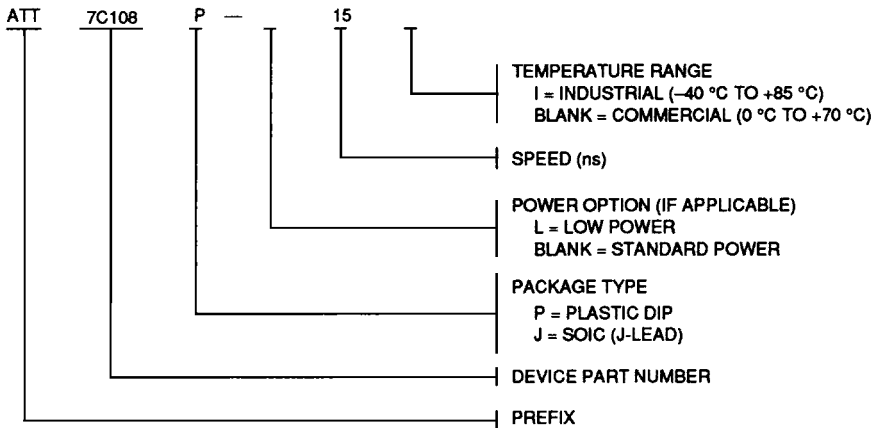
ATT 7C108 P — 15

TEMPERATURE RANGE
I = INDUSTRIAL (–40 °C TO +85 °C)
BLANK = COMMERCIAL (0 °C TO +70 °C)

SPEED (ns)

POWER OPTION (IF APPLICABLE)
L = LOW POWER
BLANK = STANDARD POWER

PACKAGE TYPE
P = PLASTIC DIP
J = SOIC (J-LEAD)

DEVICE PART NUMBER

PREFIX